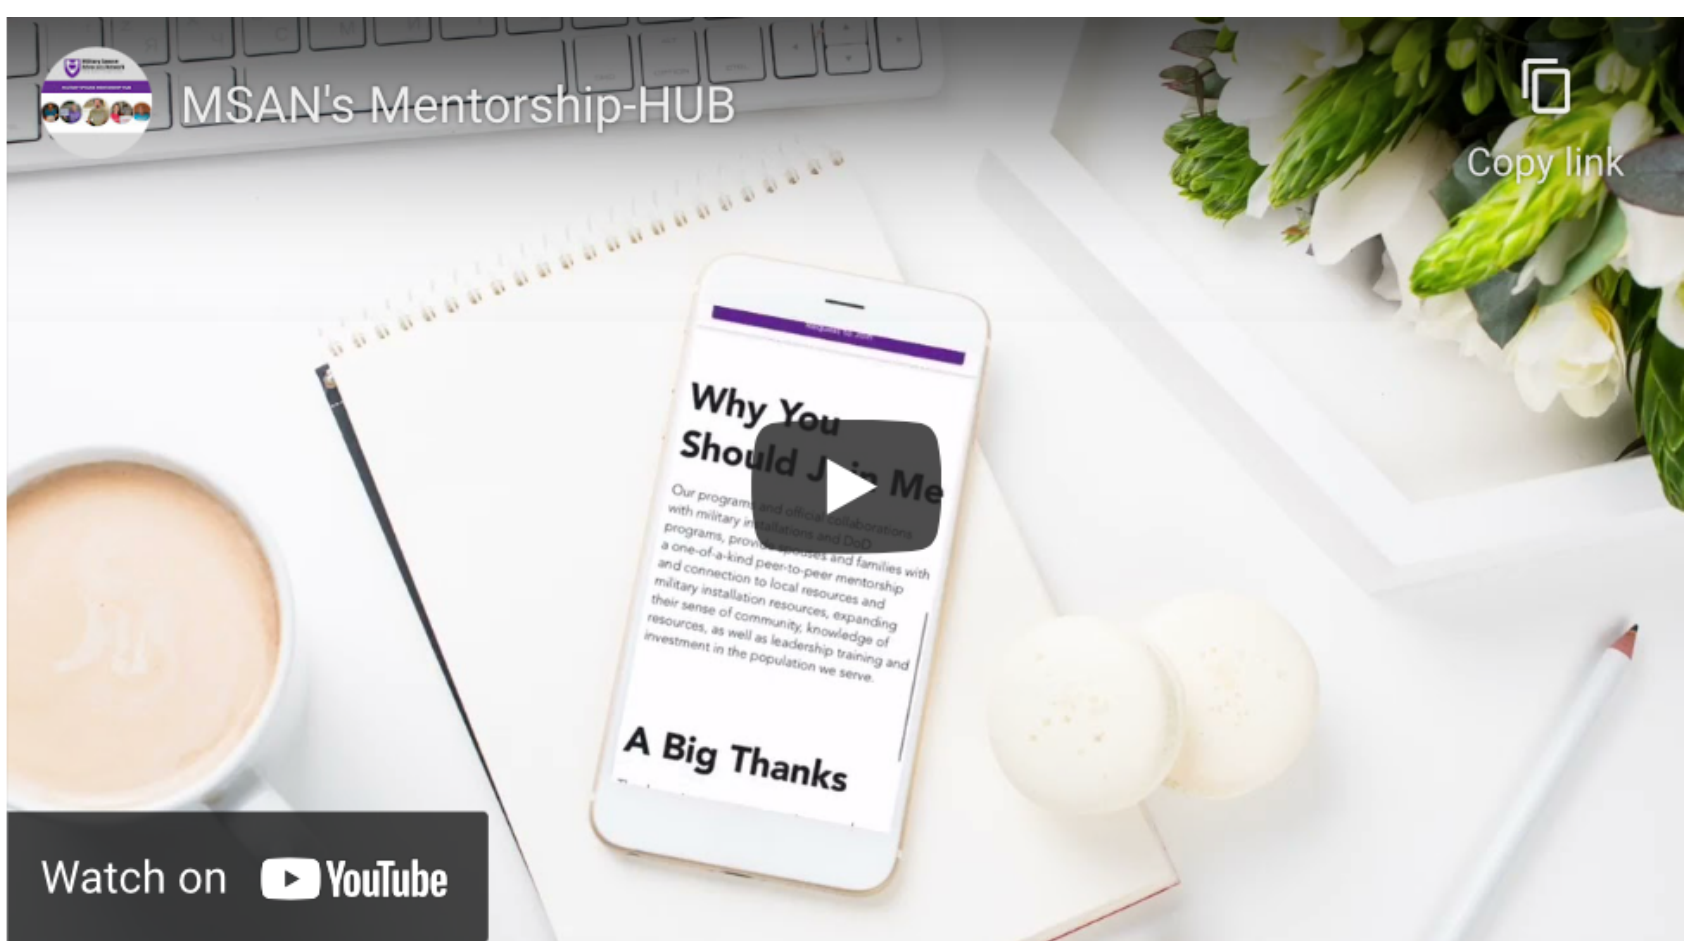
MSAN's Mentorship-HUB

Copy link

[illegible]

Why You Should J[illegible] Me

Our program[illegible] and official collaborations with military in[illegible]tallations and DoD programs, provi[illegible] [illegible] and families with a one-of-a-kind peer-to-peer mentorship and connection to local resources and military installation resources, expanding their sense of community, knowledge of resources, as well as leadership training and investment in the population we serve.

A Big Thanks

Watch on YouTube